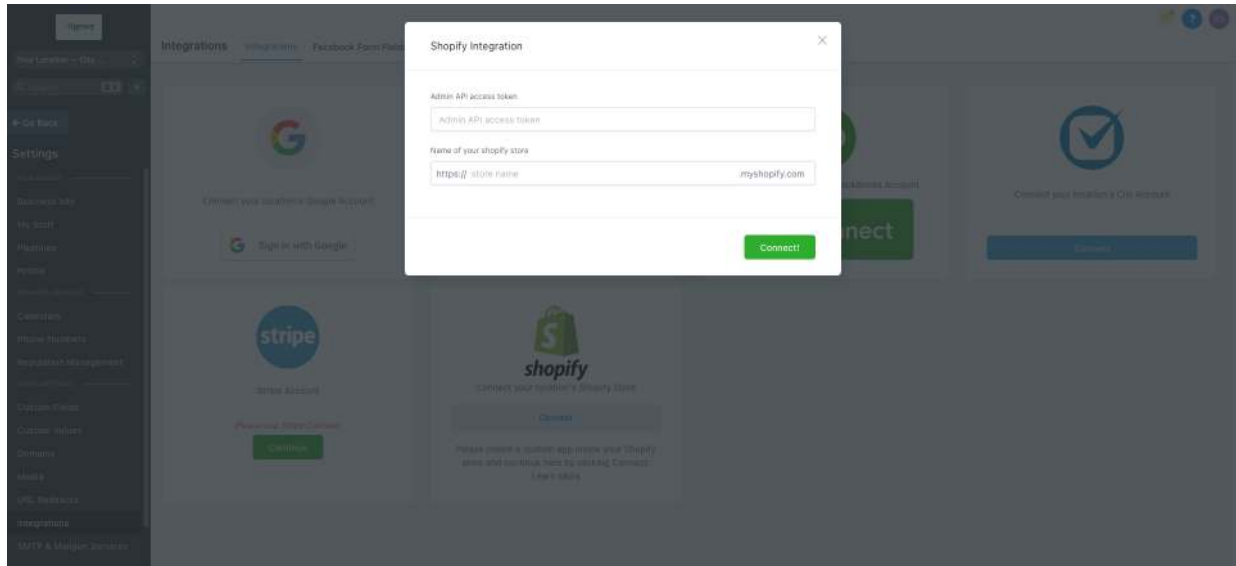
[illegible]

Your Location — City

← Go Back

Settings

Business Info

My Staff

Pipelines

Profile

Calendars

Phone Numbers

Reputation Management

Custom Fields

Custom Values

Domains

Media

URL Redirects

Integrations

SMTP & Mailgun Services

Integrations Integrations Facebook Form Fields

Connect your location's Google Account

Sign in with Google

stripe

Stripe Account

Please use Stripe Connect

Continue

shopify

Connect your location's Shopify Store

Connect

Please create a custom app inside your Shopify store and continue here by clicking Connect. Learn More

nect

Connect your location's Clio Account

Connect

Shopify Integration

Admin API access token

Admin API access token

Name of your shopify store

https:// store name .myshopify.com

Connect!